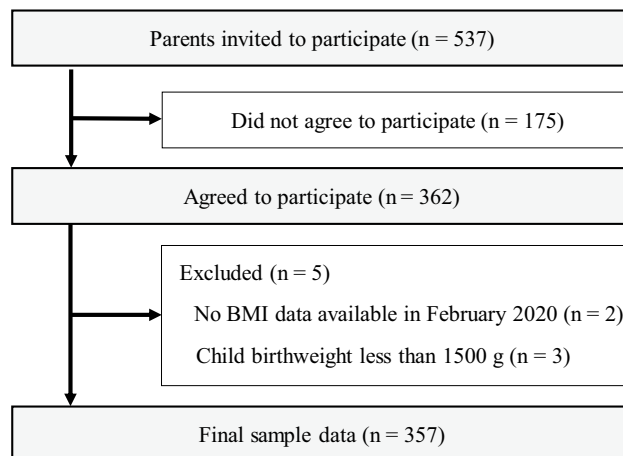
Parents invited to participate (n = 537)

Did not agree to participate (n = 175)

Agreed to participate (n = 362)

Excluded (n = 5)

No BMI data available in February 2020 (n = 2)

Child birthweight less than 1500 g (n = 3)

Final sample data (n = 357)